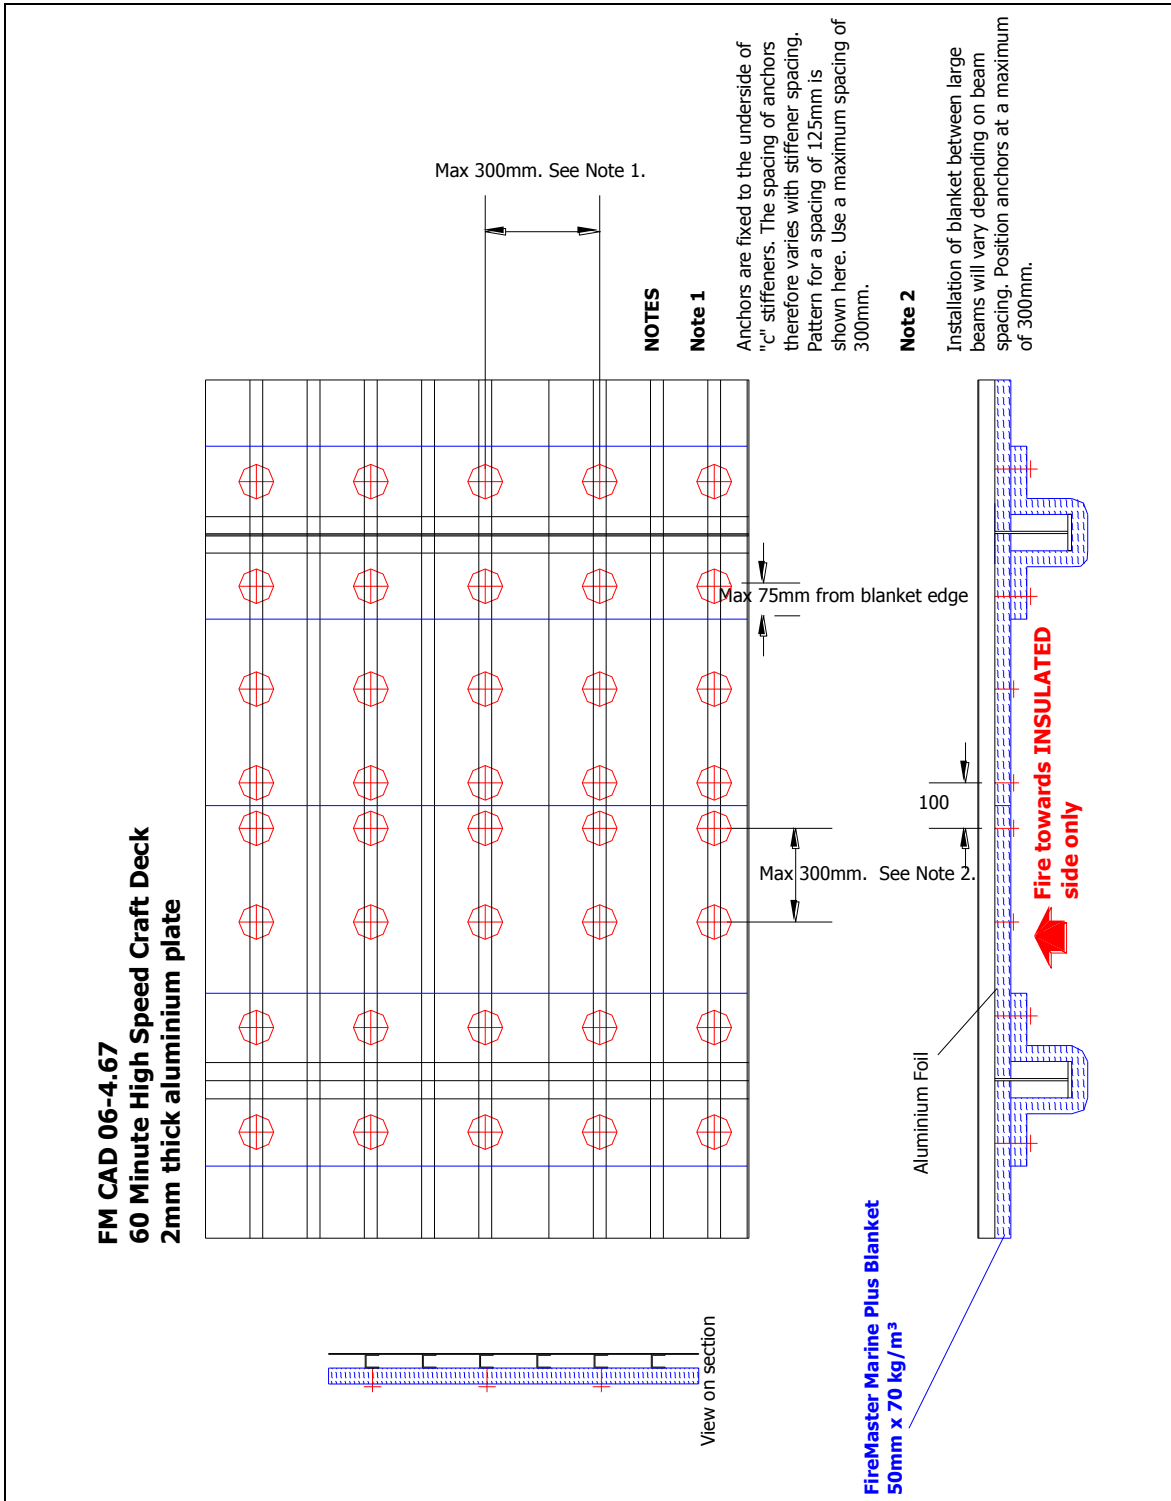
FM CAD 06-4.67
60 Minute High Speed Craft Deck
2mm thick aluminium plate

View on section

Max 300mm. See Note 1.

NOTES

Note 1

Anchors are fixed to the underside of "c" stiffeners. The spacing of anchors therefore varies with stiffener spacing. Pattern for a spacing of 125mm is shown here. Use a maximum spacing of 300mm.

Note 2

Installation of blanket between large beams will vary depending on beam spacing. Position anchors at a maximum of 300mm.

Max 75mm from blanket edge

100

Max 300mm. See Note 2.

Fire towards INSULATED side only

Aluminium Foil

FireMaster Marine Plus Blanket
50mm x 70 kg/m³